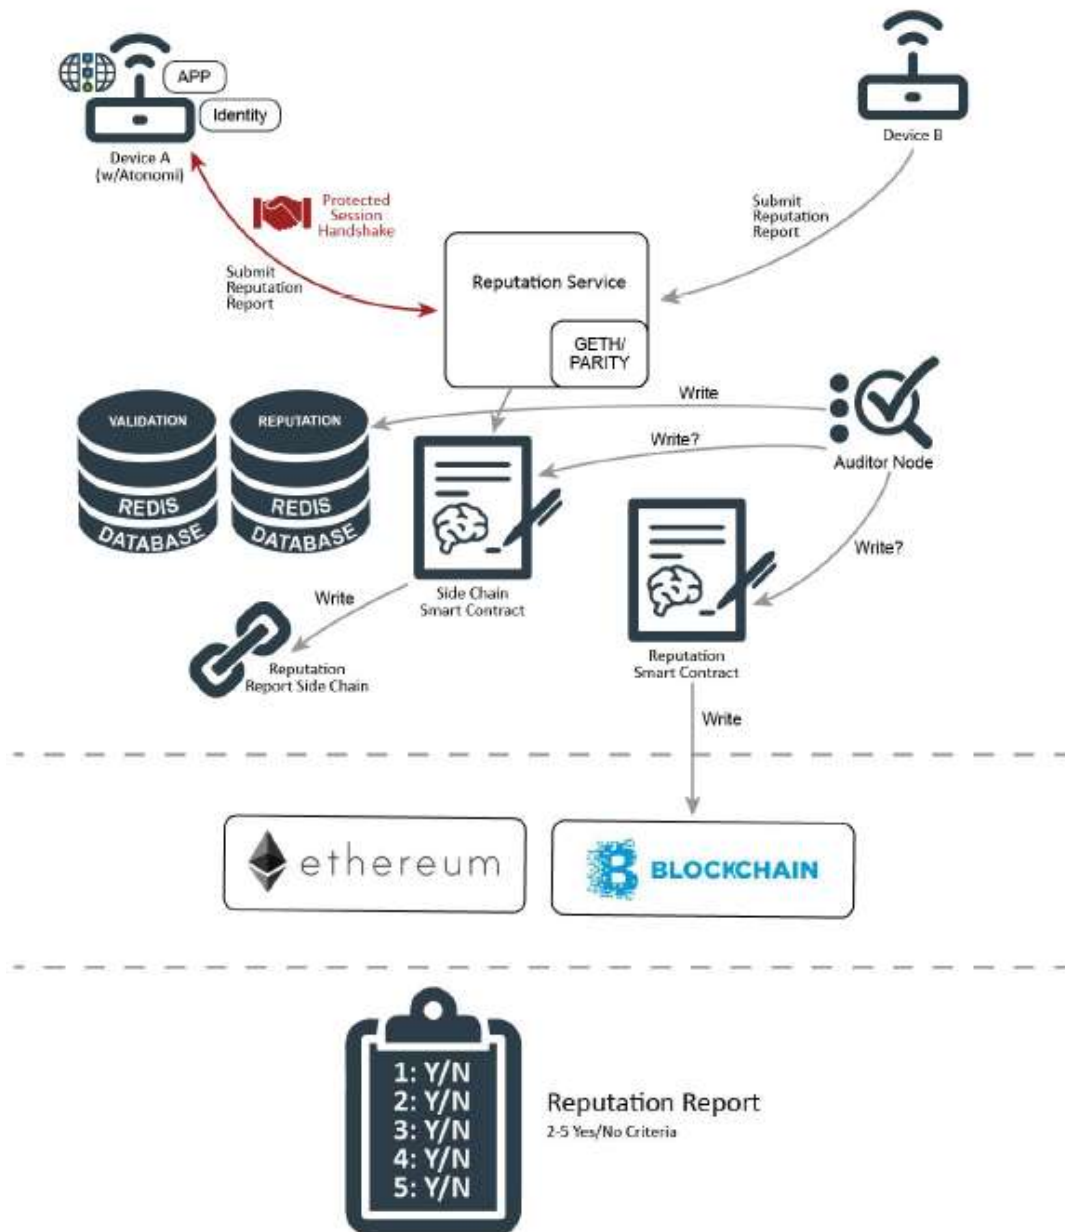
APP

Identity

Device A (w/Atonomi)

Device B

Protected Session Handshake

Submit Reputation Report

Submit Reputation Report

Reputation Service

GETH/ PARITY

Write

Auditor Node

Write?

VALIDATION REDIS DATABASE

REPUTATION REDIS DATABASE

Side Chain Smart Contract

Write?

Write

Reputation Report Side Chain

Reputation Smart Contract

Write

ethereum

BLOCKCHAIN

1: Y/N
2: Y/N
3: Y/N
4: Y/N
5: Y/N

Reputation Report
2-5 Yes/No Criteria